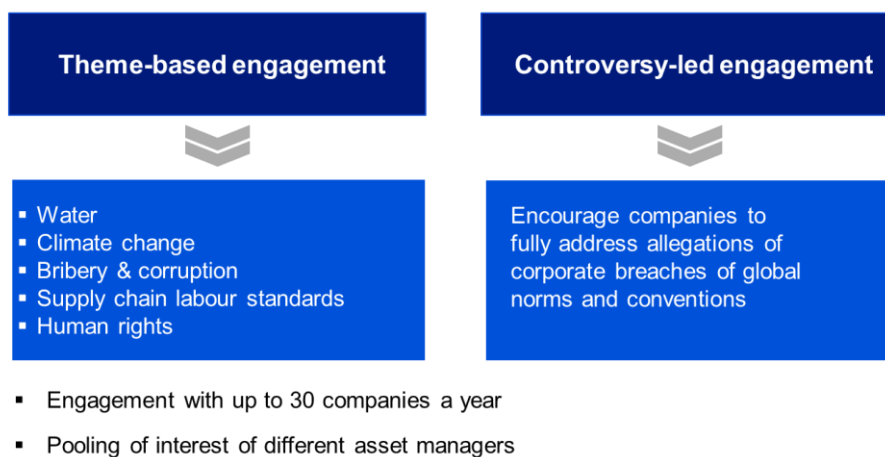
Theme-based engagement

Controversy-led engagement

- Water
- Climate change
- Bribery & corruption
- Supply chain labour standards
- Human rights

Encourage companies to fully address allegations of corporate breaches of global norms and conventions

- Engagement with up to 30 companies a year
- Pooling of interest of different asset managers